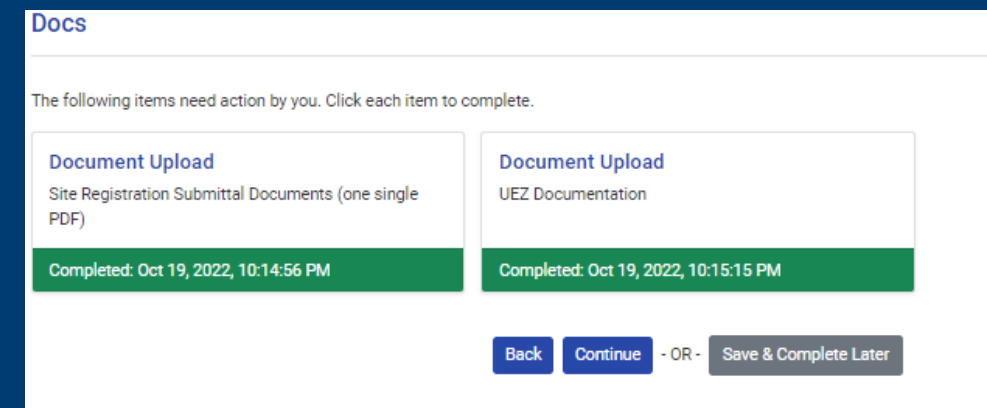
Docs

The following items need action by you. Click each item to complete.

Document Upload
Site Registration Submittal Documents (one single PDF)
Completed: Oct 19, 2022, 10:14:56 PM

Document Upload
UEZ Documentation
Completed: Oct 19, 2022, 10:15:15 PM

Back Continue - OR - Save & Complete Later